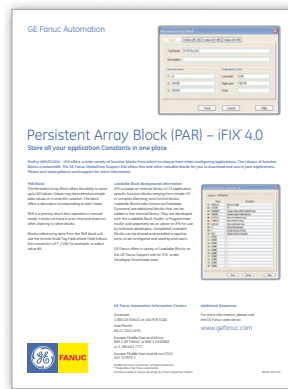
GE Fanuc Automation

Persistent Array Block (PAR) – iFIX 4.0

Store all your application Constants in one place

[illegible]

PAR Block

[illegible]

Loadable Block Background Information

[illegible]

GE Fanuc Automation Information Centers

Additional Resources

www.gefanuc.com

GE FANUC